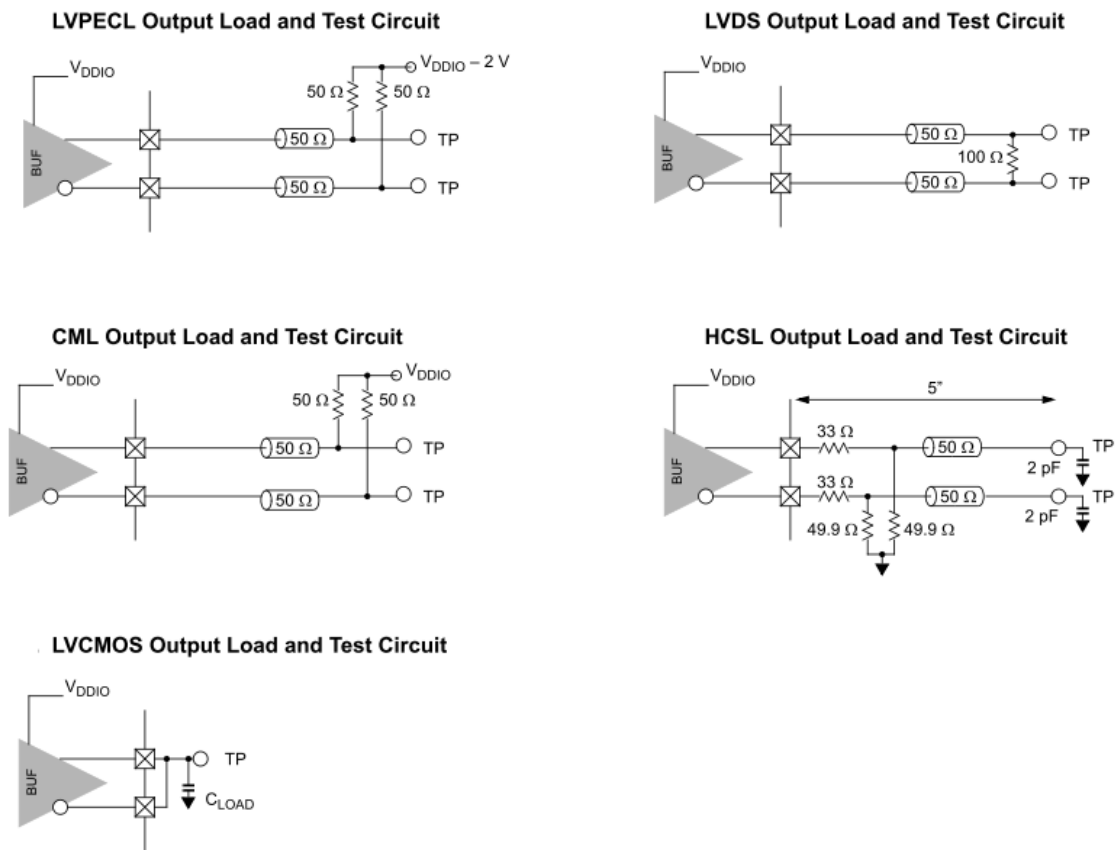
LVPECL Output Load and Test Circuit

$V_{DDIO}$

$V_{DDIO}$ – 2 V

50 Ω

50 Ω

BUF

50 Ω

TP

50 Ω

TP

LVDS Output Load and Test Circuit

$V_{DDIO}$

BUF

50 Ω

TP

100 Ω

50 Ω

TP

CML Output Load and Test Circuit

$V_{DDIO}$

$V_{DDIO}$

50 Ω

50 Ω

BUF

50 Ω

TP

50 Ω

TP

HCSL Output Load and Test Circuit

$V_{DDIO}$

5"

33 Ω

50 Ω

TP

2 pF

BUF

33 Ω

50 Ω

TP

2 pF

49.9 Ω

49.9 Ω

LVCMOS Output Load and Test Circuit

$V_{DDIO}$

BUF

TP

$C_{LOAD}$